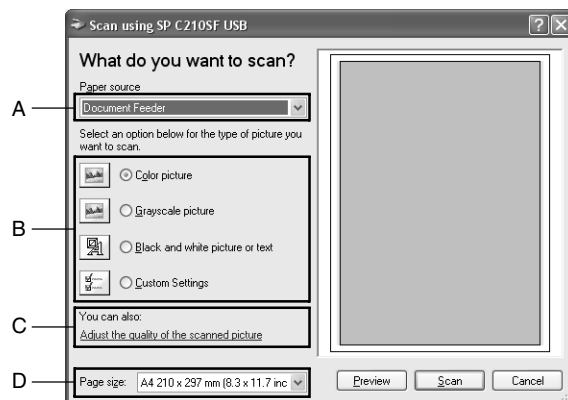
Scan using SP C210SF USB

What do you want to scan?

Paper source

Document Feeder

Select an option below for the type of picture you want to scan.

Color picture

Grayscale picture

Black and white picture or text

Custom Settings

You can also:

Adjust the quality of the scanned picture

Page size: A4 210 x 297 mm (8.3 x 11.7 inc

Preview

Scan

Cancel

A

B

C

D